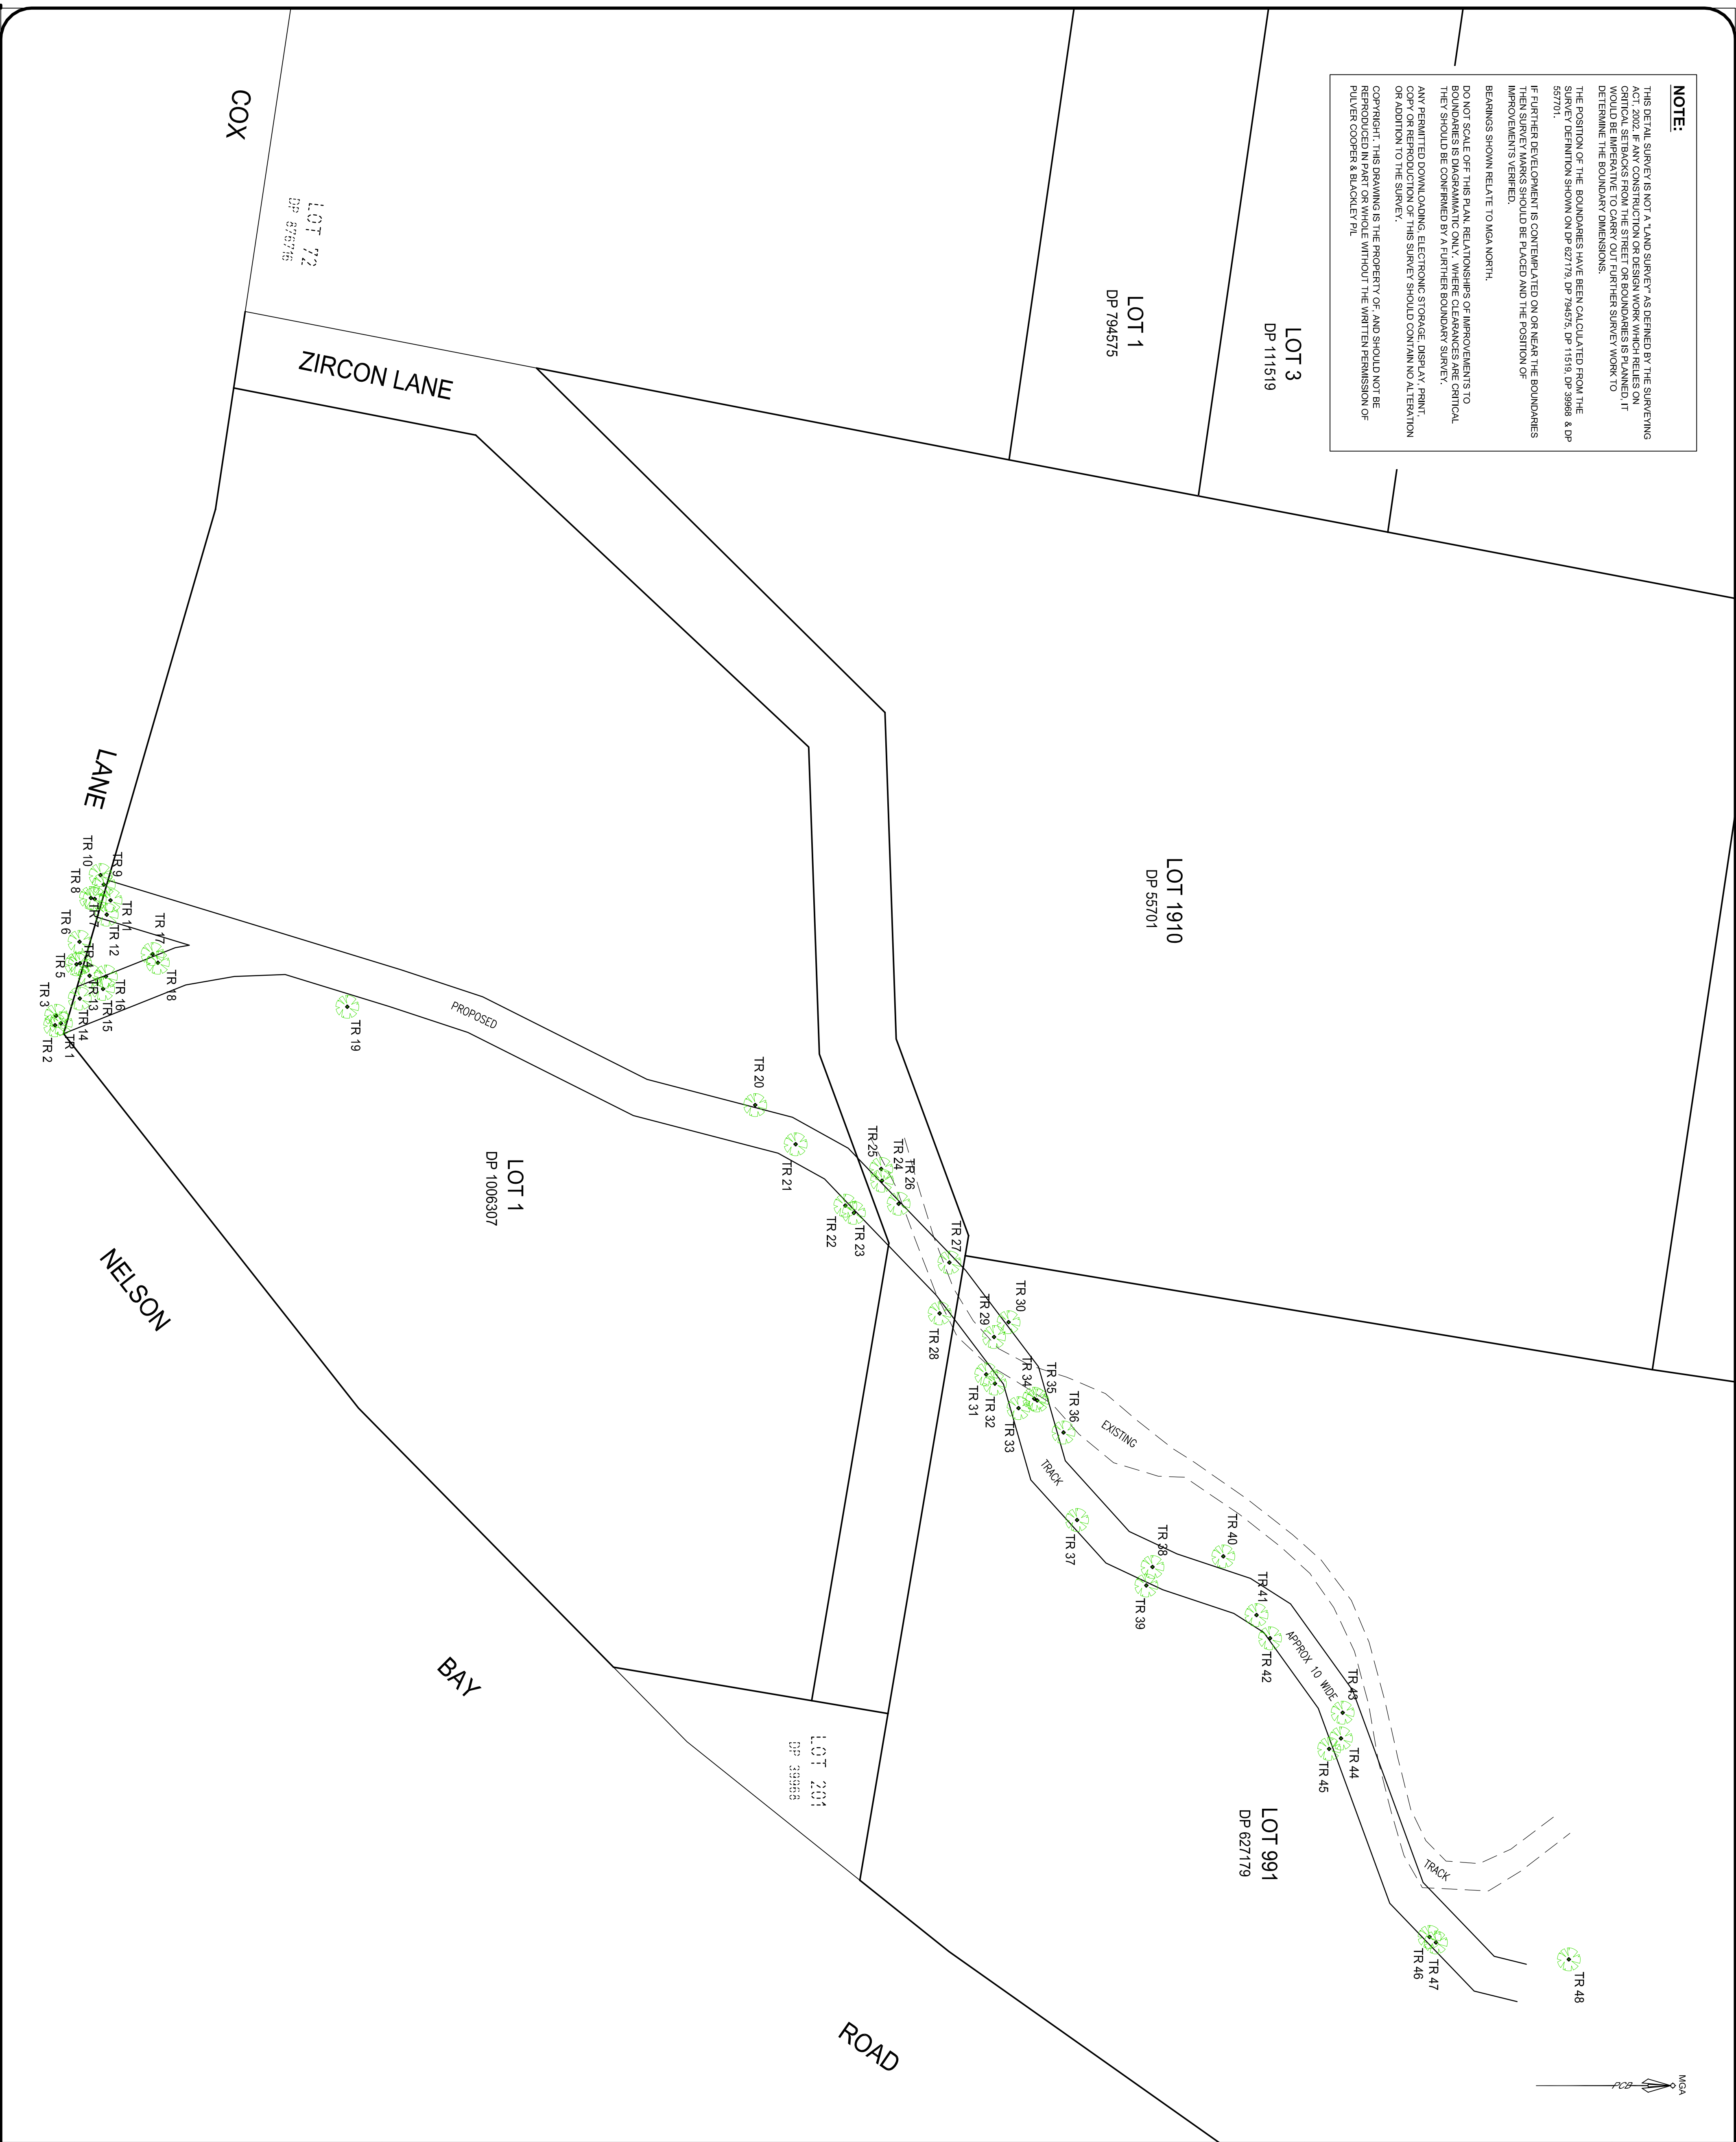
NOTE:

THIS DETAIL SURVEY IS NOT A "LAND SURVEY" AS DEFINED BY THE SURVEYING ACT, 2002. IF ANY CONSTRUCTION OR DESIGN WORK WHICH RELIES ON CRITICAL SETBACKS FROM THE STREET OR BOUNDARIES IS PLANNED, IT WOULD BE IMPERATIVE TO CARRY OUT FURTHER SURVEY WORK TO DETERMINE THE BOUNDARY DIMENSIONS.

THE POSITION OF THE BOUNDARIES HAVE BEEN CALCULATED FROM THE SURVEY DEFINITION SHOWN ON DP 627179, DP 794575, DP 11519, DP 39968 & DP 55701.

IF FURTHER DEVELOPMENT IS CONTEMPLATED ON OR NEAR THE BOUNDARIES THEN SURVEY MARKS SHOULD BE PLACED AND THE POSITION OF IMPROVEMENTS VERIFIED.

BEARINGS SHOWN RELATE TO MGA NORTH.

DO NOT SCALE OFF THIS PLAN. RELATIONSHIPS OF IMPROVEMENTS TO BOUNDARIES IS DIAGRAMMATIC ONLY. WHERE CLEARANCES ARE CRITICAL THEY SHOULD BE CONFIRMED BY A FURTHER BOUNDARY SURVEY.

ANY PERMITTED DOWNLOADING, ELECTRONIC STORAGE, DISPLAY, PRINT, COPY OR REPRODUCTION OF THIS SURVEY SHOULD CONTAIN NO ALTERATION OR ADDITION TO THE SURVEY.

COPYRIGHT. THIS DRAWING IS THE PROPERTY OF, AND SHOULD NOT BE REPRODUCED IN PART OR WHOLE WITHOUT THE WRITTEN PERMISSION OF PULVER COOPER & BLACKLEY P/L

COX
LANE
LOT 72
DP 87676
ZIRCON LANE
LOT 1
DP 794575
LOT 3
DP 11519
LOT 1910
DP 55701
LOT 1
DP 1006307
NELSON
BAY
ROAD
LOT 201
DP 39968
LOT 991
DP 627179
PROPOSED
EXISTING
TRACK
APPROX 10 WIDE
TRACK
TR 1 TR 2 TR 3 TR 4 TR 5 TR 6 TR 7 TR 8 TR 9 TR 10 TR 11 TR 12 TR 13 TR 14 TR 15 TR 16 TR 17 TR 18 TR 19 TR 20 TR 21 TR 22 TR 23 TR 24 TR 25 TR 26 TR 27 TR 28 TR 29 TR 30 TR 31 TR 32 TR 33 TR 34 TR 35 TR 36 TR 37 TR 38 TR 39 TR 40 TR 41 TR 42 TR 43 TR 44 TR 45 TR 46 TR 47 TR 48
PCB
MGA